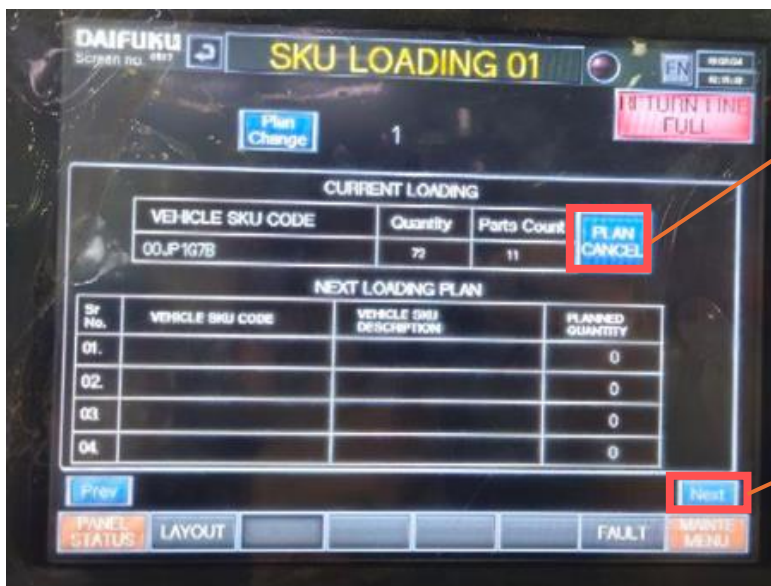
DAIFUKU
Screen no. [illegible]

SKU LOADING 01

EN

RETURN LINE FULL

Plan Change

1

CURRENT LOADING

| VEHICLE SKU CODE | Quantity | Parts Count |
|---|---|---|
| 00JP1G7B | 72 | 11 |

PLAN CANCEL

NEXT LOADING PLAN

| Sr No. | VEHICLE SKU CODE | VEHICLE SKU DESCRIPTION | PLANNED QUANTITY |
|---|---|---|---|
| 01. | | | 0 |
| 02. | | | 0 |
| 03. | | | 0 |
| 04. | | | 0 |

Prev

Next

PANEL STATUS
LAYOUT
FAULT
MAINTE MENU